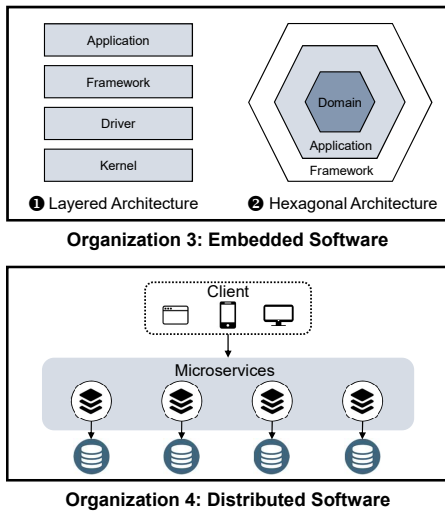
Application

Framework

Driver

Kernel

Domain

Application

Framework

❶ Layered Architecture

❷ Hexagonal Architecture

**Organization 3: Embedded Software**

Client

Microservices

**Organization 4: Distributed Software**